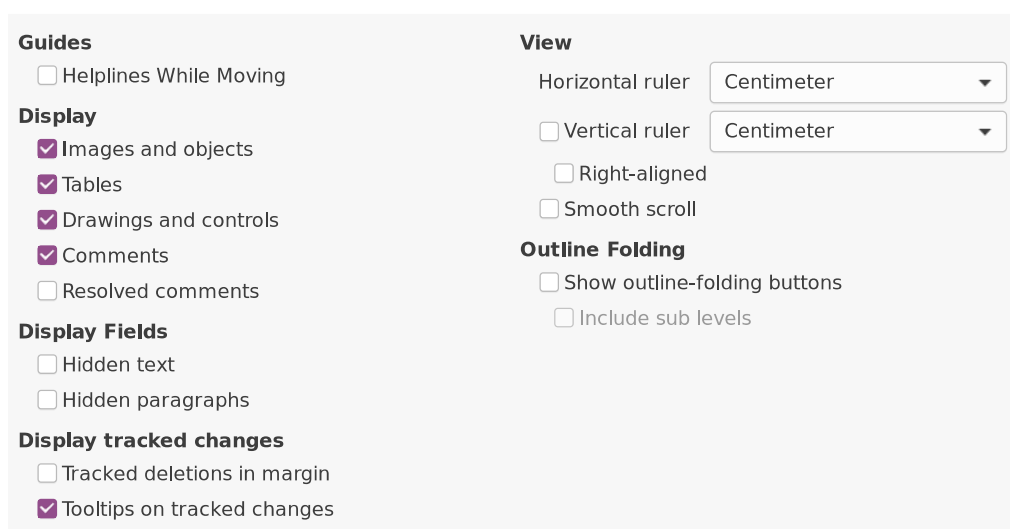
Guides

Helplines While Moving

Display

Images and objects

Tables

Drawings and controls

Comments

Resolved comments

Display Fields

Hidden text

Hidden paragraphs

Display tracked changes

Tracked deletions in margin

Tooltips on tracked changes

View

Horizontal ruler Centimeter

Vertical ruler Centimeter

Right-aligned

Smooth scroll

Outline Folding

Show outline-folding buttons

Include sub levels